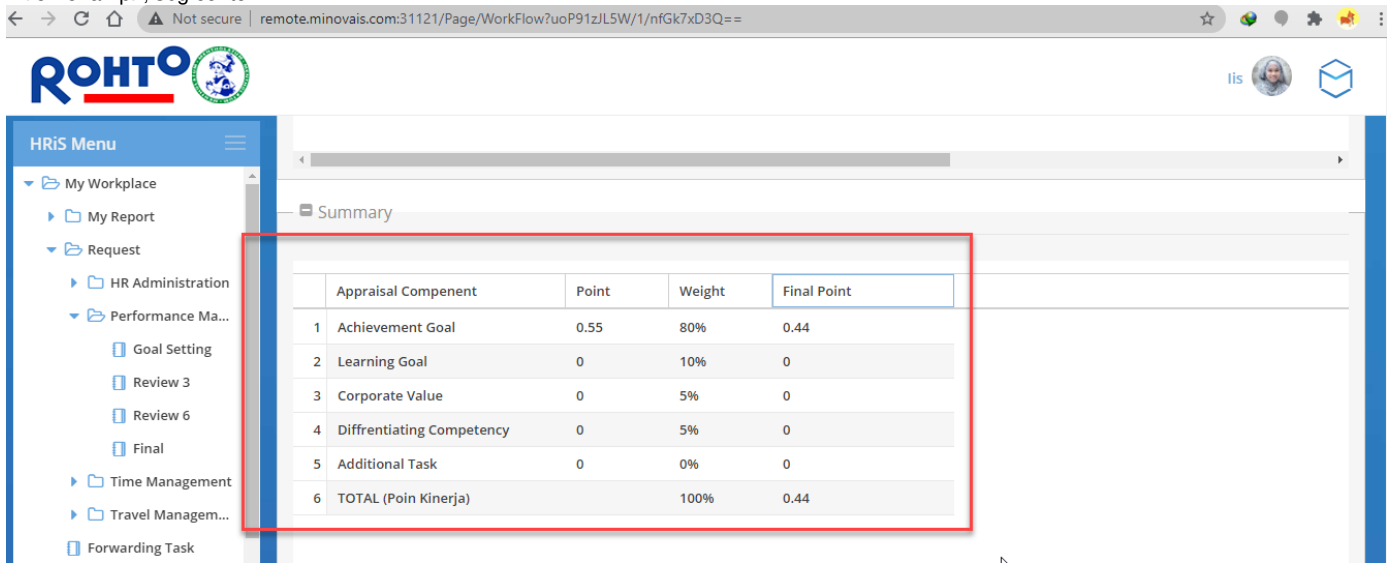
Not secure | remote.minovais.com:31121/Page/WorkFlow?uoP91zJL5W/1/nfGk7xD3Q==

ROHTO

Iis

HRiS Menu

My Workplace
My Report
Request
HR Administration
Performance Ma...
Goal Setting
Review 3
Review 6
Final
Time Management
Travel Managem...
Forwarding Task

Summary

| | Appraisal Compenent | Point | Weight | Final Point |
|---|---|---|---|---|
| 1 | Achievement Goal | 0.55 | 80% | 0.44 |
| 2 | Learning Goal | 0 | 10% | 0 |
| 3 | Corporate Value | 0 | 5% | 0 |
| 4 | Diffrentiating Competency | 0 | 5% | 0 |
| 5 | Additional Task | 0 | 0% | 0 |
| 6 | TOTAL (Poin Kinerja) | | 100% | 0.44 |